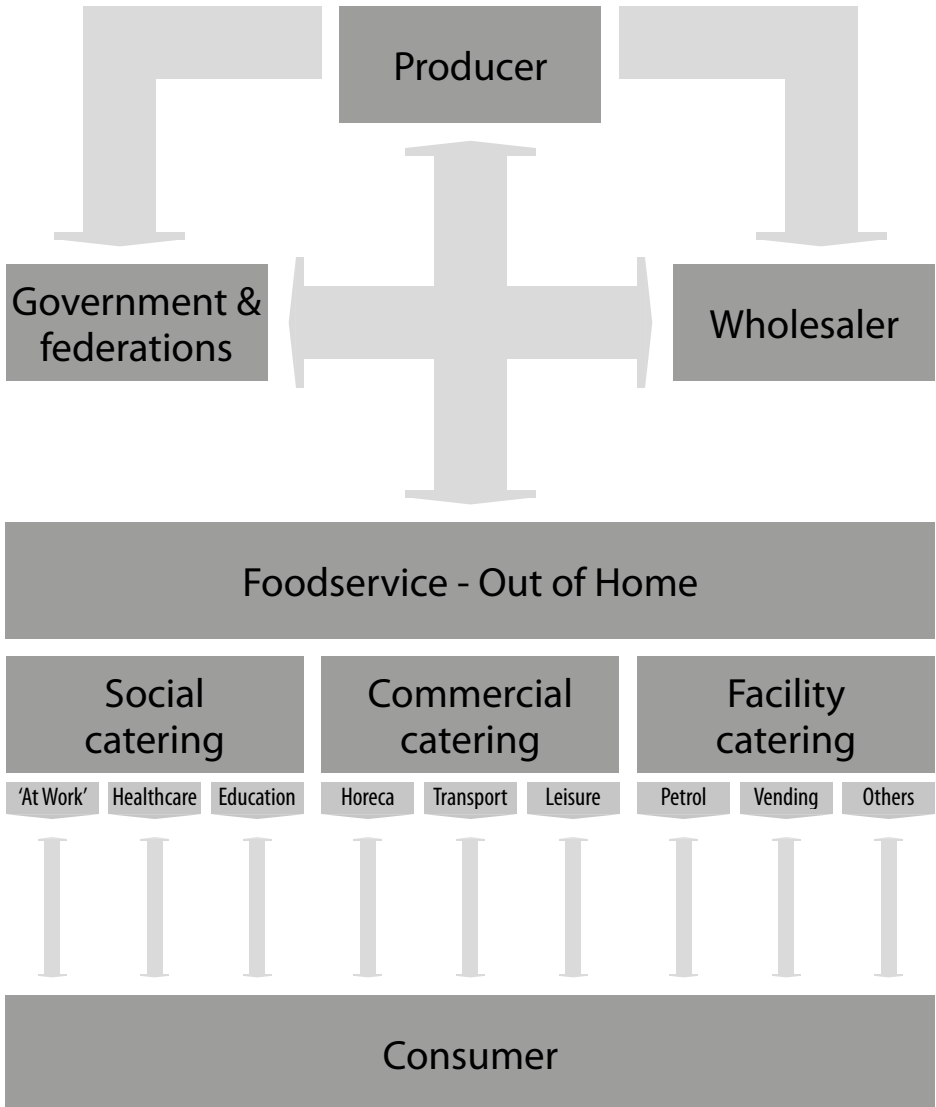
Producer

Government & federations

Wholesaler

Foodservice - Out of Home

Social catering

Commercial catering

Facility catering

'At Work'

Healthcare

Education

Horeca

Transport

Leisure

Petrol

Vending

Others

Consumer